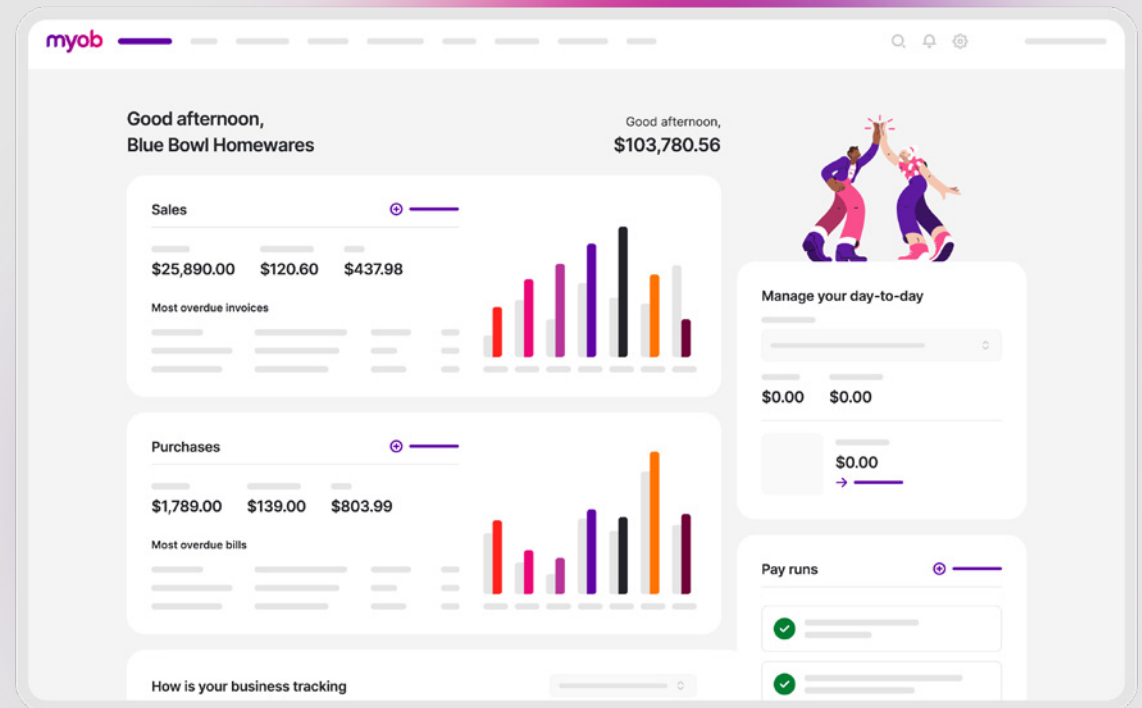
myob

Good afternoon,
Blue Bowl Homewares

Good afternoon,
$103,780.56

Sales

$25,890.00 $120.60 $437.98

Most overdue invoices

Purchases

$1,789.00 $139.00 $803.99

Most overdue bills

How is your business tracking

Manage your day-to-day

$0.00 $0.00

$0.00

Pay runs